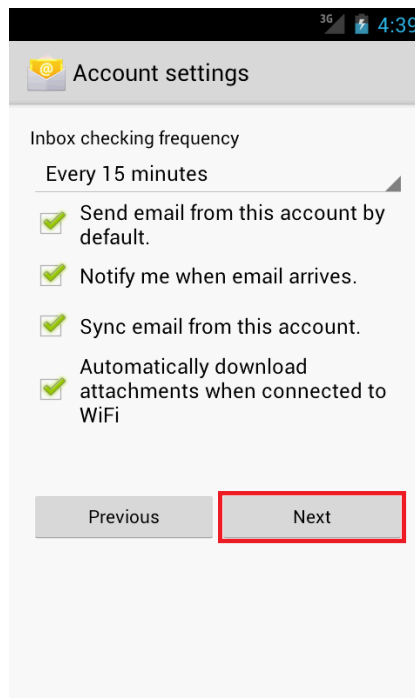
3G 4:39

Account settings

Inbox checking frequency

Every 15 minutes

Send email from this account by default.

Notify me when email arrives.

Sync email from this account.

Automatically download attachments when connected to WiFi

Previous

Next